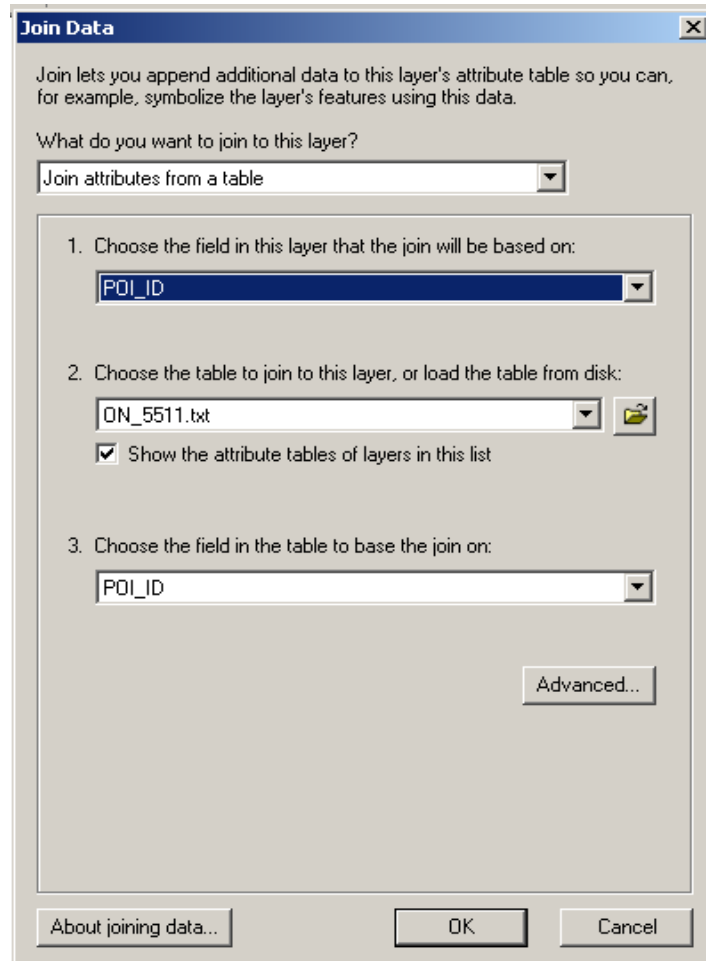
Join Data

Join lets you append additional data to this layer's attribute table so you can, for example, symbolize the layer's features using this data.

What do you want to join to this layer?

Join attributes from a table

1. Choose the field in this layer that the join will be based on:

POI_ID

2. Choose the table to join to this layer, or load the table from disk:

ON_5511.txt

Show the attribute tables of layers in this list

3. Choose the field in the table to base the join on:

POI_ID

Advanced...

About joining data...

OK

Cancel